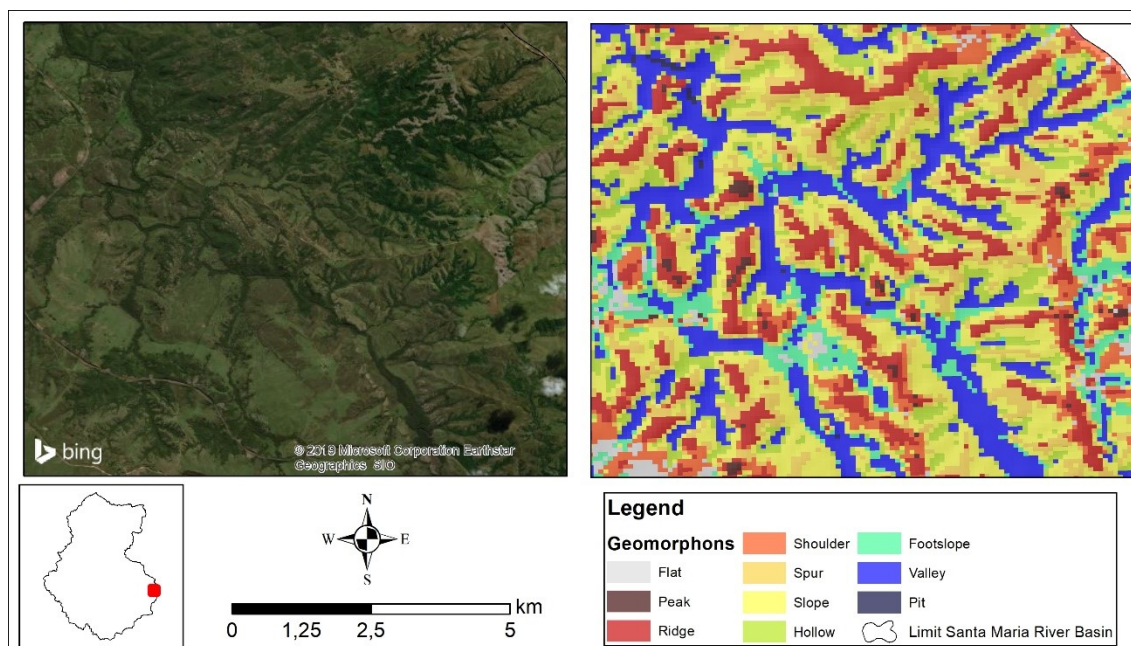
bing

© 2019 Microsoft Corporation Earthstar Geographics SIO

N
W E
S

0 1,25 2,5 5 km

Legend

Geomorphons

Flat
Peak
Ridge
Shoulder
Spur
Slope
Hollow
Footslope
Valley
Pit
Limit Santa Maria River Basin